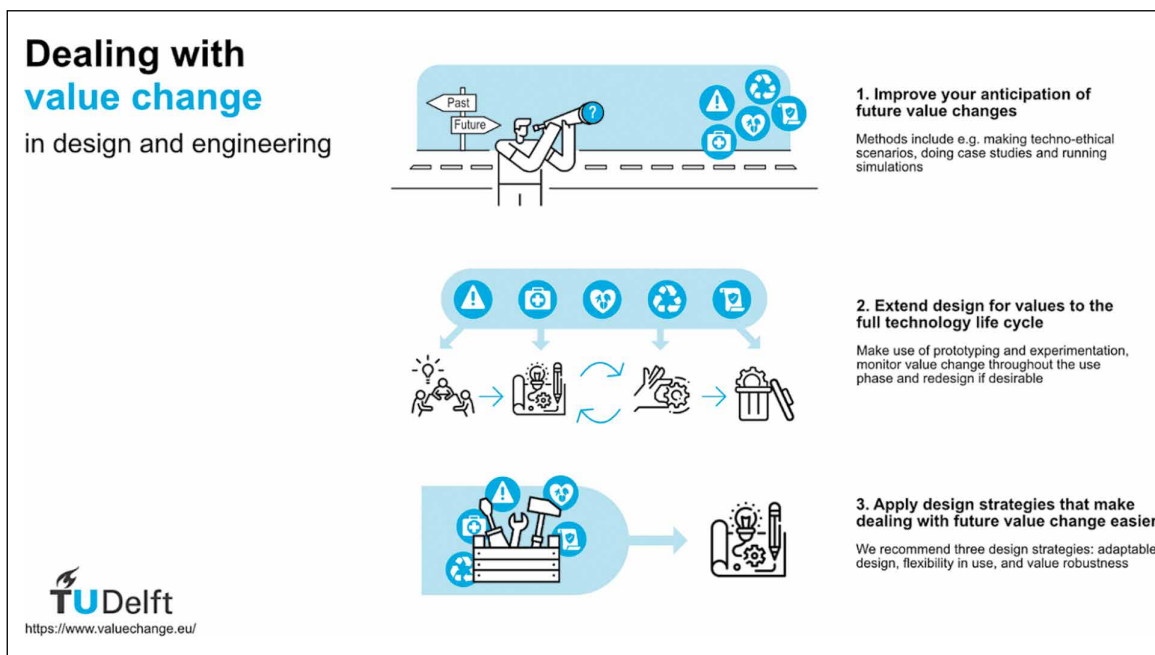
Dealing with
value change
in design and engineering

Past
Future

1. Improve your anticipation of future value changes

Methods include e.g. making techno-ethical scenarios, doing case studies and running simulations

2. Extend design for values to the full technology life cycle

Make use of prototyping and experimentation, monitor value change throughout the use phase and redesign if desirable

3. Apply design strategies that make dealing with future value change easier

We recommend three design strategies: adaptable design, flexibility in use, and value robustness

TUDelft
https://www.valuechange.eu/